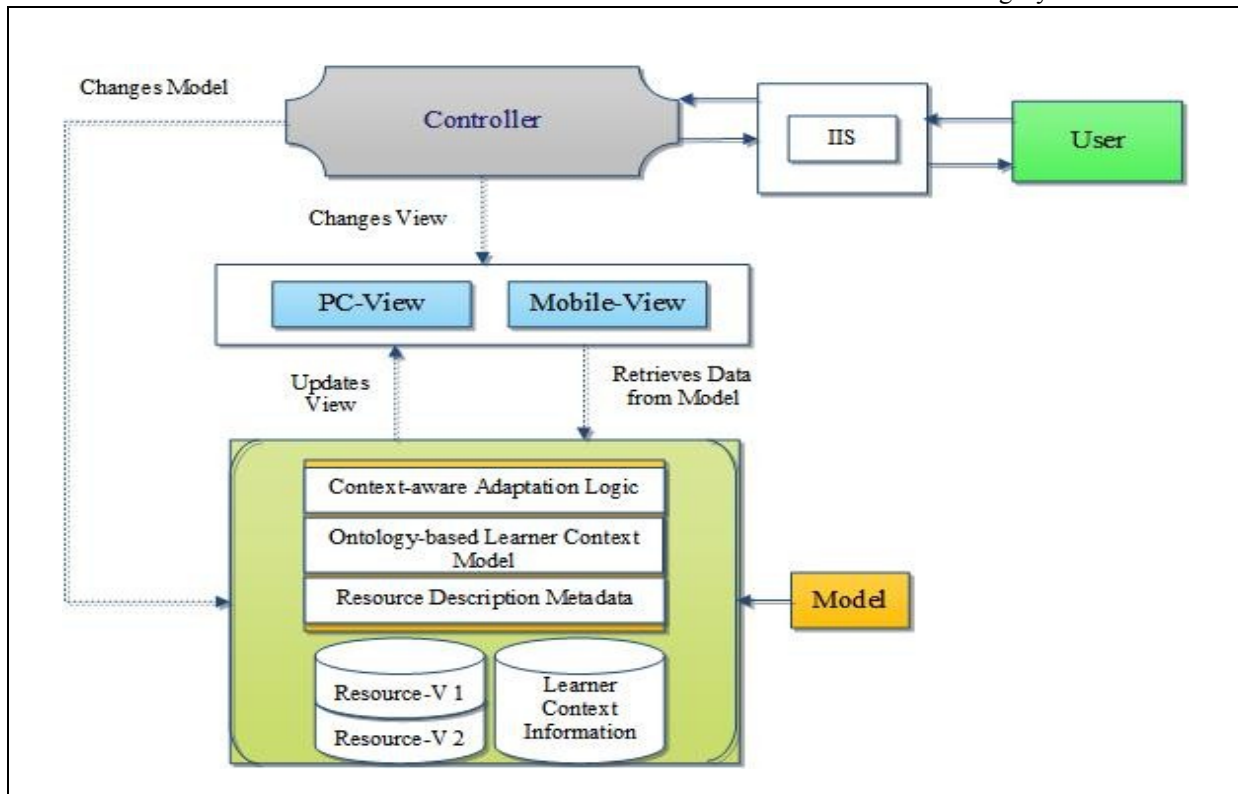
Changes Model

Controller

IIS

User

Changes View

PC-View

Mobile-View

Updates View

Retrieves Data from Model

Context-aware Adaptation Logic

Ontology-based Learner Context Model

Resource Description Metadata

Model

Resource-V 1

Resource-V 2

Learner Context Information